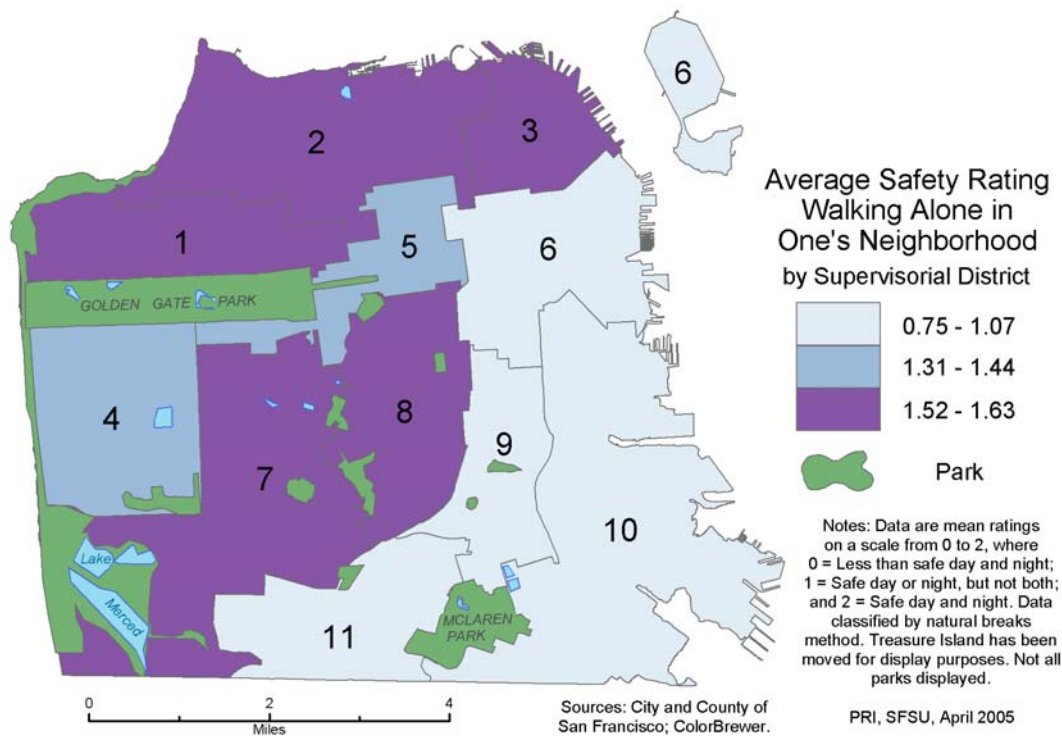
6

2

3

Average Safety Rating Walking Alone in One's Neighborhood
by Supervisorial District

1

5

6

GOLDEN GATE PARK

| | 0.75 - 1.07 |
|---|---|
| | 1.31 - 1.44 |
| | 1.52 - 1.63 |

4

8

9

7

Park

10

Notes: Data are mean ratings on a scale from 0 to 2, where 0 = Less than safe day and night; 1 = Safe day or night, but not both; and 2 = Safe day and night. Data classified by natural breaks method. Treasure Island has been moved for display purposes. Not all parks displayed.

Lake

Merced

11

MCLAREN PARK

0 2 4
Miles

Sources: City and County of San Francisco; ColorBrewer.

PRI, SFSU, April 2005